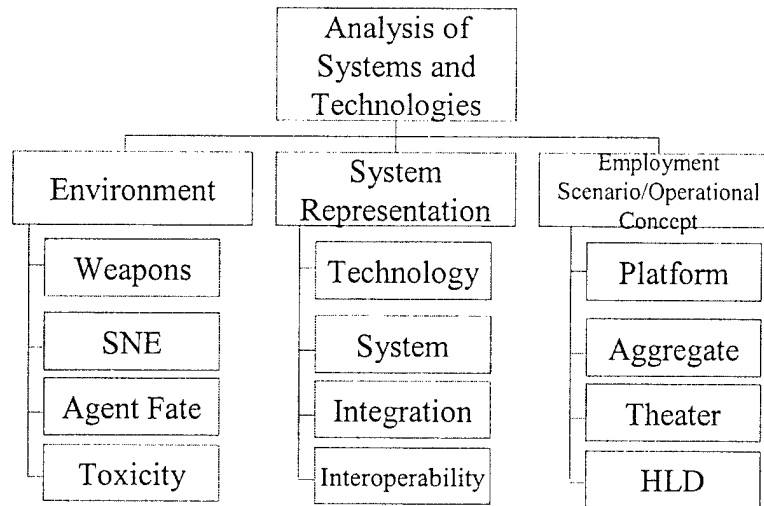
Analysis of Systems and Technologies

Environment

Weapons

SNE

Agent Fate

Toxicity

System Representation

Technology

System

Integration

Interoperability

Employment Scenario/Operational Concept

Platform

Aggregate

Theater

HLD